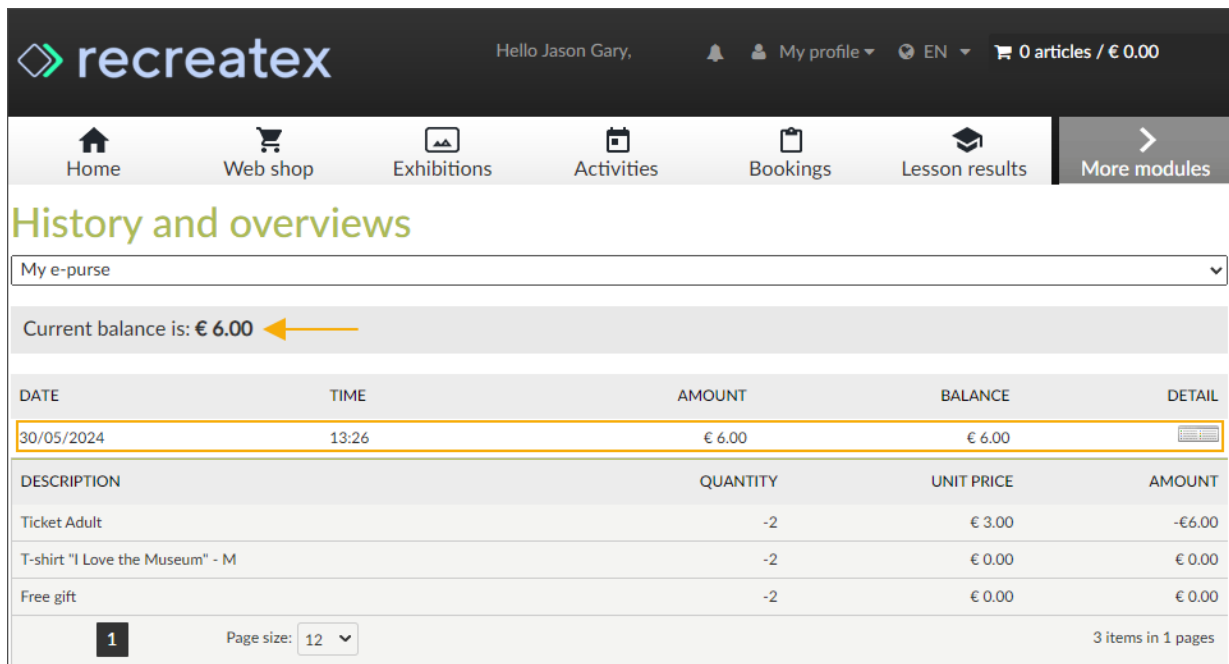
recreatex

Hello Jason Gary,

My profile EN 0 articles / € 0.00

Home Web shop Exhibitions Activities Bookings Lesson results More modules

History and overviews

My e-purse

Current balance is: **€ 6.00**

| DATE | TIME | AMOUNT | BALANCE | DETAIL |
|---|---|---|---|---|
| 30/05/2024 | 13:26 | € 6.00 | € 6.00 | |

| DESCRIPTION | QUANTITY | UNIT PRICE | AMOUNT |
|---|---|---|---|
| Ticket Adult | -2 | € 3.00 | -€6.00 |
| T-shirt "I Love the Museum" - M | -2 | € 0.00 | € 0.00 |
| Free gift | -2 | € 0.00 | € 0.00 |

1 Page size: 12

3 items in 1 pages